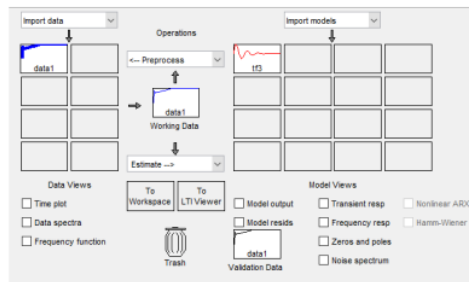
Import data

Operations

Import models

data1

<-- Preprocess

tf3

data1

Working Data

Estimate -->

Data Views

To Workspace

To LTI Viewer

Model Views

Time plot

Data spectra

Frequency function

Model output

Model resids

Transient resp

Frequency resp

Zeros and poles

Noise spectrum

Nonlinear ARX

Hamm-Wiener

Trash

data1

Validation Data